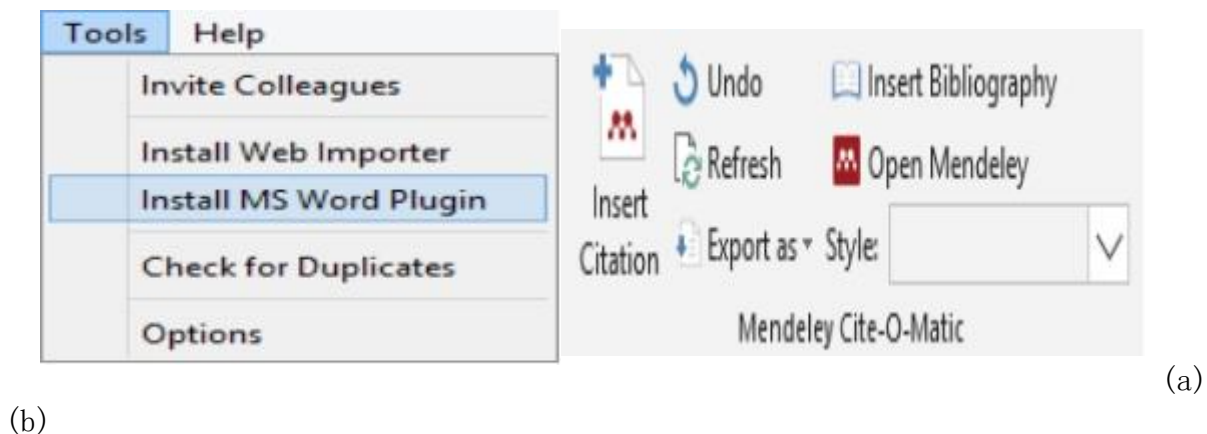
Tools Help
Invite Colleagues
Install Web Importer
Install MS Word Plugin
Check for Duplicates
Options

Insert Citation
Undo
Refresh
Export as
Insert Bibliography
Open Mendeley
Style:
Mendeley Cite-O-Matic

(a)

(b)